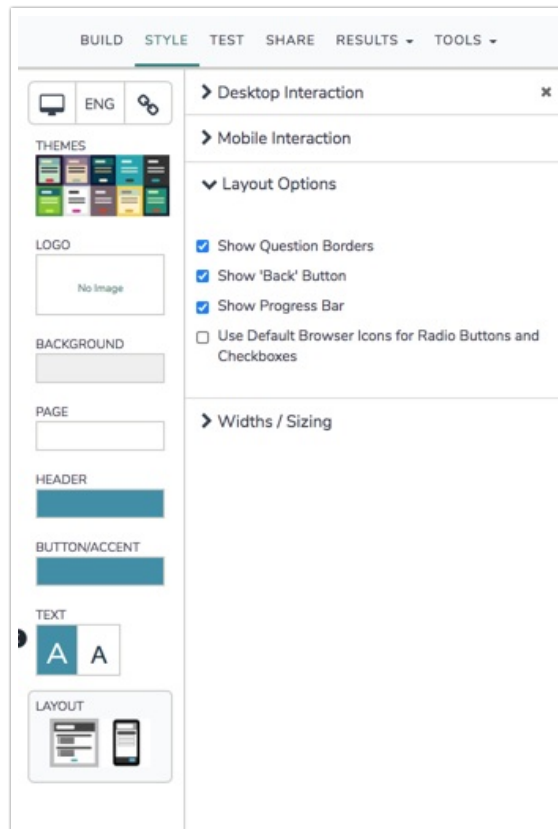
BUILD STYLE TEST SHARE RESULTS ▾ TOOLS ▾

ENG

THEMES

LOGO

No Image

BACKGROUND

PAGE

HEADER

BUTTON/ACCENT

TEXT

A A

LAYOUT

> Desktop Interaction ×

> Mobile Interaction

⌄ Layout Options

☑ Show Question Borders

☑ Show 'Back' Button

☑ Show Progress Bar

☐ Use Default Browser Icons for Radio Buttons and Checkboxes

> Widths / Sizing